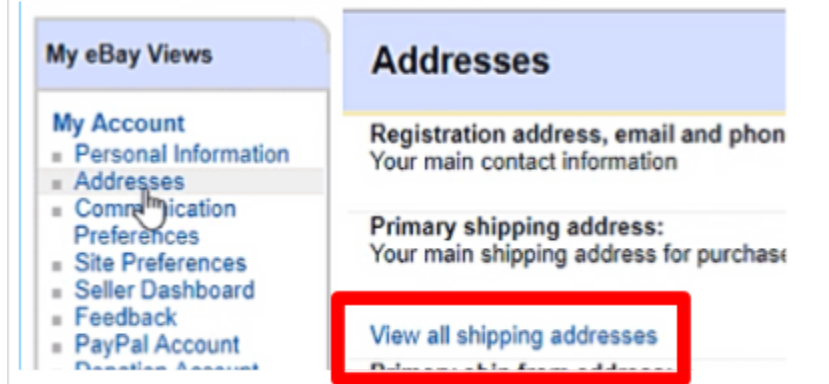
My eBay Views

My Account
Personal Information
Addresses
Comm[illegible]ication Preferences
Site Preferences
Seller Dashboard
Feedback
PayPal Account
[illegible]

Addresses

Registration address, email and phon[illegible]
Your main contact information

Primary shipping address:
Your main shipping address for purchase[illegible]

View all shipping addresses

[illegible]